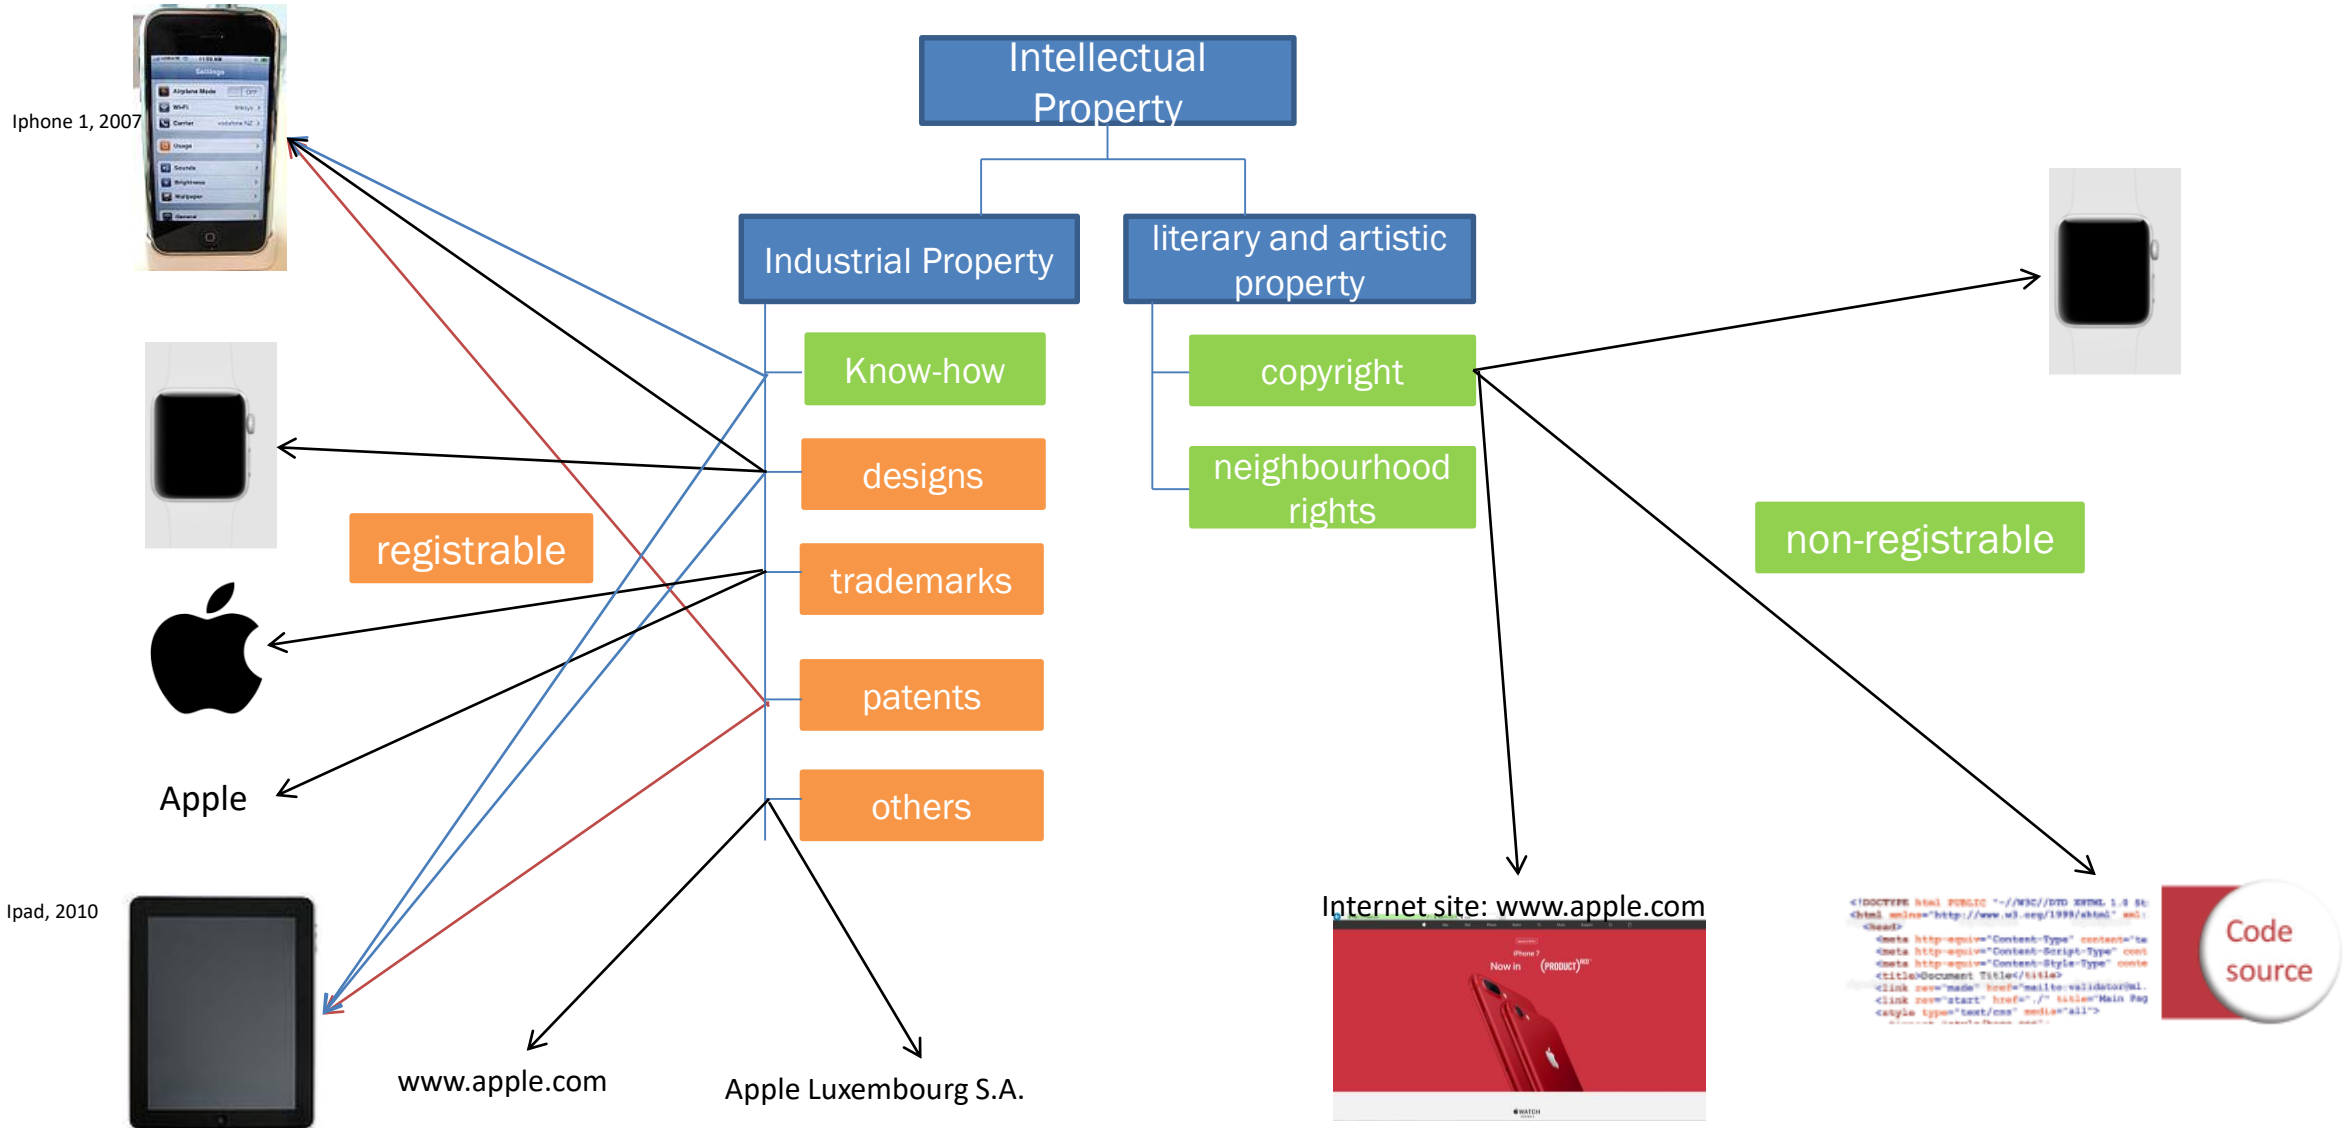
Intellectual Property

Industrial Property

literary and artistic property

Know-how

designs

trademarks

patents

others

copyright

neighbourhood rights

registrable

non-registrable

Iphone 1, 2007

Apple

Ipad, 2010

www.apple.com

Apple Luxembourg S.A.

Internet site: www.apple.com

Code source